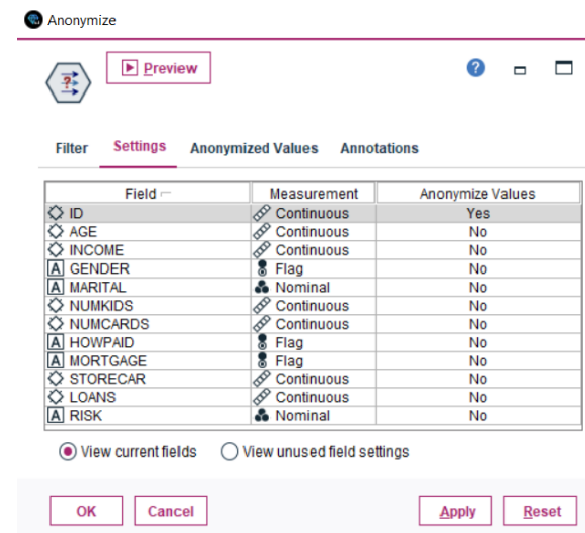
Anonymize

Preview

Filter Settings Anonymized Values Annotations

| Field | Measurement | Anonymize Values |
|---|---|---|
| ID | Continuous | Yes |
| AGE | Continuous | No |
| INCOME | Continuous | No |
| GENDER | Flag | No |
| MARITAL | Nominal | No |
| NUMKIDS | Continuous | No |
| NUMCARDS | Continuous | No |
| HOWPAID | Flag | No |
| MORTGAGE | Flag | No |
| STORECAR | Continuous | No |
| LOANS | Continuous | No |
| RISK | Nominal | No |

View current fields View unused field settings

OK Cancel Apply Reset